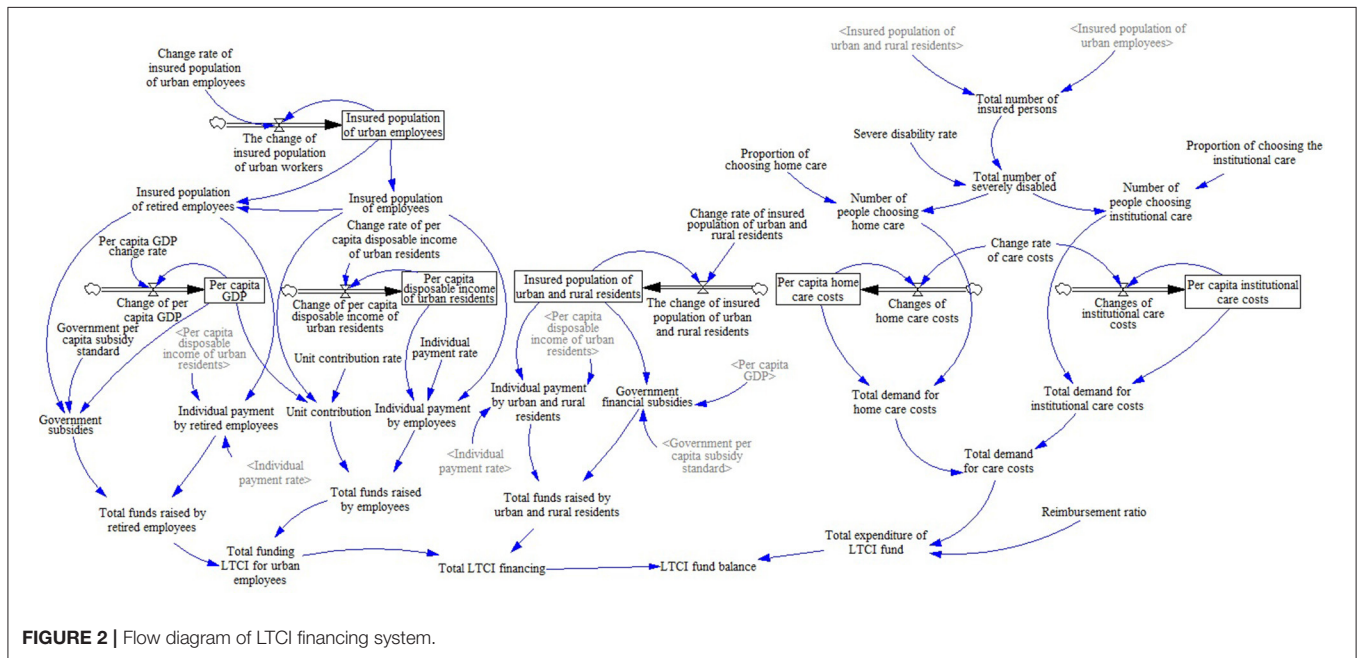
Change rate of insured population of urban employees

Insured population of urban employees

The change of insured population of urban workers

<Insured population of urban and rural residents>

<Insured population of urban employees>

Total number of insured persons

Severe disability rate

Proportion of choosing home care

Total number of severely disabled

Proportion of choosing the institutional care

Number of people choosing institutional care

Number of people choosing home care

Insured population of retired employees

Insured population of employees

Change rate of per capita disposable income of urban residents

Change rate of insured population of urban and rural residents

Change rate of care costs

Per capita GDP change rate

Per capita GDP

Change of per capita GDP

Per capita disposable income of urban residents

Change of per capita disposable income of urban residents

Insured population of urban and rural residents

The change of insured population of urban and rural residents

Per capita home care costs

Changes of home care costs

Changes of institutional care costs

Per capita institutional care costs

Government per capita subsidy standard

<Per capita disposable income of urban residents>

<Per capita disposable income of urban residents>

Unit contribution rate

Individual payment rate

<Per capita GDP>

Government subsidies

Individual payment by retired employees

Unit contribution

Individual payment by employees

Individual payment by urban and rural residents

Government financial subsidies

Total demand for home care costs

Total demand for institutional care costs

<Individual payment rate>

<Individual payment rate>

<Government per capita subsidy standard>

Total demand for care costs

Total funds raised by employees

Total funds raised by retired employees

Total funds raised by urban and rural residents

Reimbursement ratio

Total expenditure of LTCI fund

Total funding LTCI for urban employees

Total LTCI financing

LTCI fund balance

FIGURE 2 | Flow diagram of LTCI financing system.